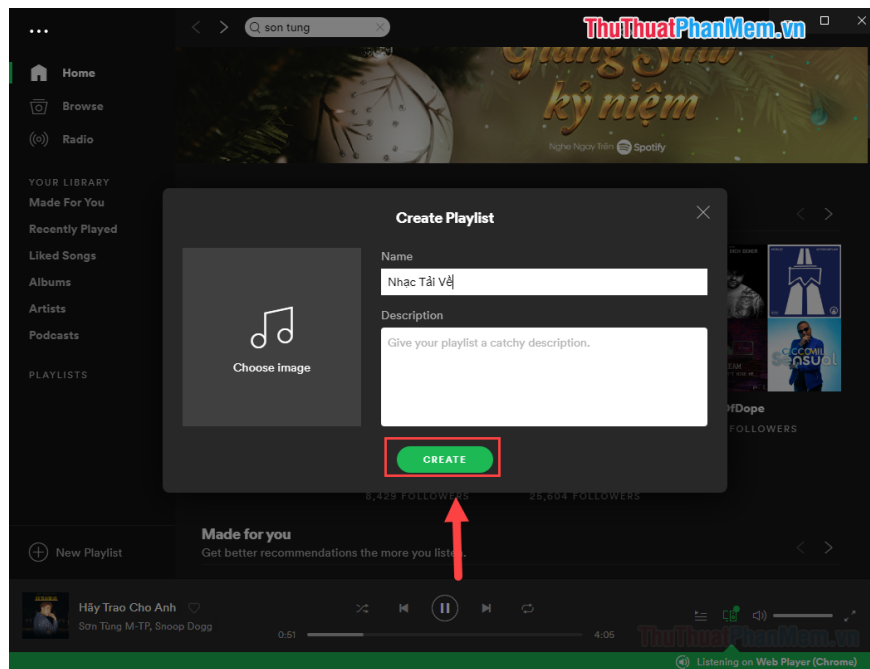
...

son tung

ThuThuatPhanMem.vn

Giáng Sinh kỷ niệm

Nghe Ngay Trên Spotify

Home

Browse

Radio

YOUR LIBRARY

Made For You

Recently Played

Liked Songs

Albums

Artists

Podcasts

PLAYLISTS

Create Playlist

Choose image

Name

Nhạc Tải Về

Description

Give your playlist a catchy description.

CREATE

OfDope

FOLLOWERS

6,429 FOLLOWERS

25,604 FOLLOWERS

Made for you

Get better recommendations the more you listen.

New Playlist

Hãy Trao Cho Anh

Sơn Tùng M-TP, Snoop Dogg

0:51

4:05

Listening on Web Player (Chrome)

ThuThuatPhanMem.vn